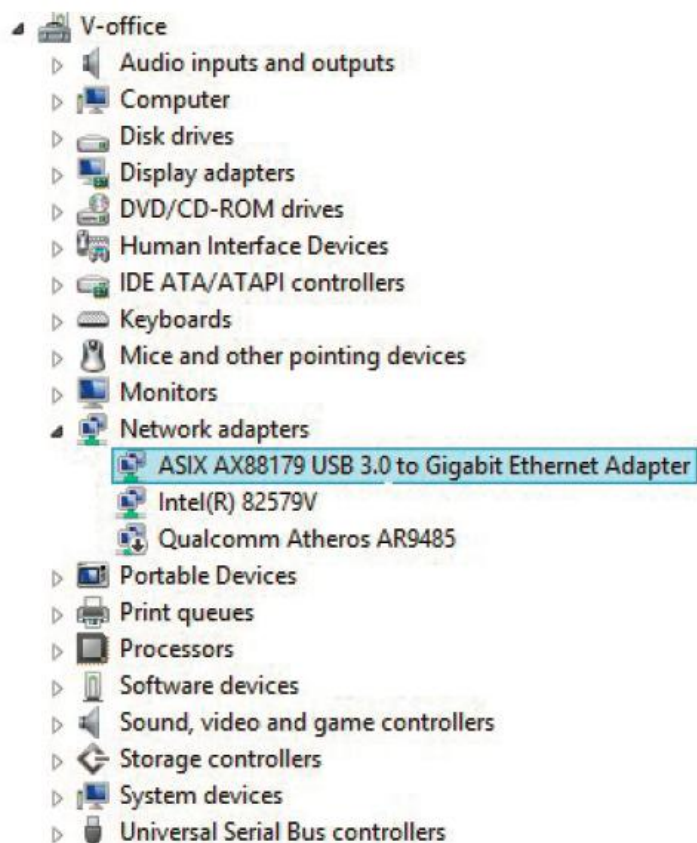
V-office
Audio inputs and outputs
Computer
Disk drives
Display adapters
DVD/CD-ROM drives
Human Interface Devices
IDE ATA/ATAPI controllers
Keyboards
Mice and other pointing devices
Monitors
Network adapters
ASIX AX88179 USB 3.0 to Gigabit Ethernet Adapter
Intel(R) 82579V
Qualcomm Atheros AR9485
Portable Devices
Print queues
Processors
Software devices
Sound, video and game controllers
Storage controllers
System devices
Universal Serial Bus controllers